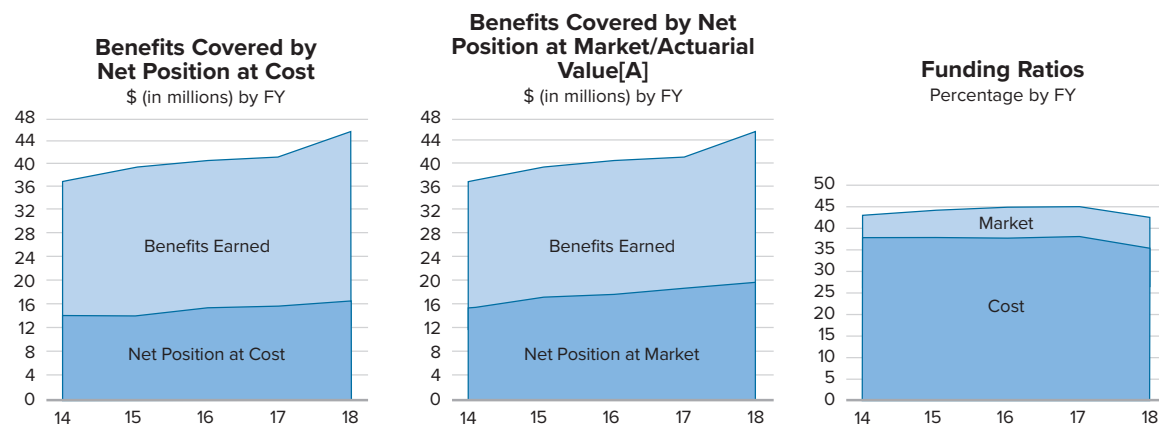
Benefits Covered by Net Position at Cost
$ (in millions) by FY

48
44
40
36
32
28
24
20
16
12
8
4
0

Benefits Earned
Net Position at Cost

14 15 16 17 18

Benefits Covered by Net Position at Market/Actuarial Value[A]
$ (in millions) by FY

48
44
40
36
32
28
24
20
16
12
8
4
0

Benefits Earned
Net Position at Market

14 15 16 17 18

Funding Ratios
Percentage by FY

50
45
40
35
30
25
20
15
10
5
0

Market
Cost

14 15 16 17 18